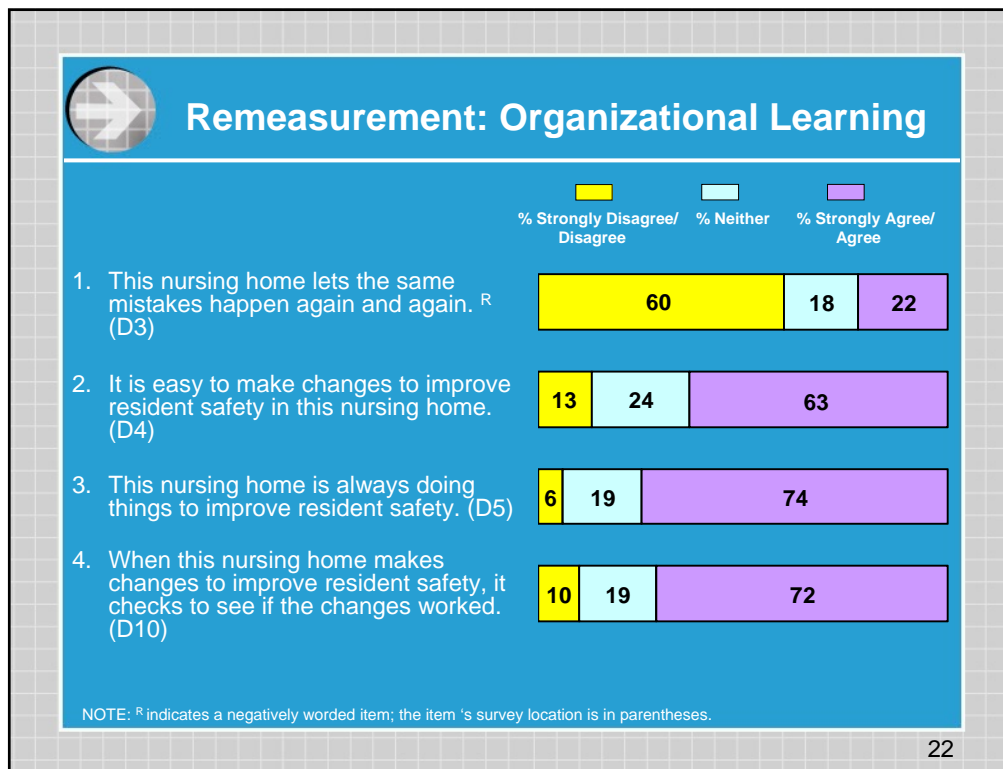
Remeasurement: Organizational Learning

% Strongly Disagree/ Disagree
% Neither
% Strongly Agree/ Agree

1. This nursing home lets the same mistakes happen again and again. $^{R}$ (D3)

| 60 | 18 | 22 |
|---|---|---|

2. It is easy to make changes to improve resident safety in this nursing home. (D4)

| 13 | 24 | 63 |
|---|---|---|

3. This nursing home is always doing things to improve resident safety. (D5)

| 6 | 19 | 74 |
|---|---|---|

4. When this nursing home makes changes to improve resident safety, it checks to see if the changes worked. (D10)

| 10 | 19 | 72 |
|---|---|---|

NOTE: $^{R}$ indicates a negatively worded item; the item 's survey location is in parentheses.

22